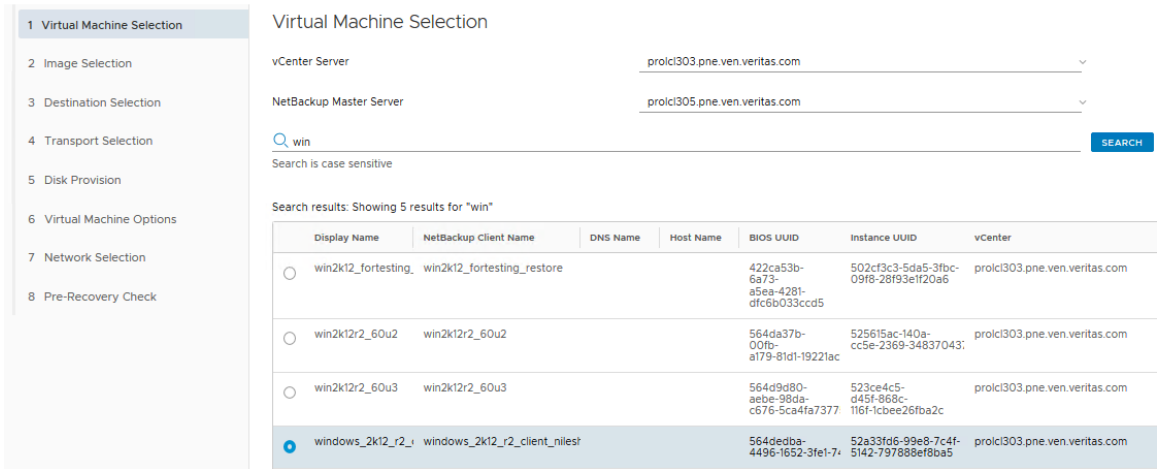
1 Virtual Machine Selection
2 Image Selection
3 Destination Selection
4 Transport Selection
5 Disk Provision
6 Virtual Machine Options
7 Network Selection
8 Pre-Recovery Check

Virtual Machine Selection

vCenter Server
prolcl303.pne.ven.veritas.com

NetBackup Master Server
prolcl305.pne.ven.veritas.com

win
SEARCH
Search is case sensitive

Search results: Showing 5 results for "win"

| | Display Name | NetBackup Client Name | DNS Name | Host Name | BIOS UUID | Instance UUID | vCenter |
|---|---|---|---|---|---|---|---|
| ○ | win2k12_fortesting_ | win2k12_fortesting_restore | | | 422ca53b-6a73-a5ea-4281-dfc6b033ccd5 | 502cf3c3-5da5-3fbc-09f8-28f93e1f20a6 | prolcl303.pne.ven.veritas.com |
| ○ | win2k12r2_60u2 | win2k12r2_60u2 | | | 564da37b-00fb-a179-81d1-19221ac | 525615ac-140a-cc5e-2369-34837043 | prolcl303.pne.ven.veritas.com |
| ○ | win2k12r2_60u3 | win2k12r2_60u3 | | | 564d9d80-aebe-98da-c676-5ca4fa7377 | 523ce4c5-d45f-868c-116f-1cbee26fba2c | prolcl303.pne.ven.veritas.com |
| ● | windows_2k12_r2_( | windows_2k12_r2_client_nilesh | | | 564dedba-4496-1652-3fe1-7 | 52a33fd6-99e8-7c4f-5142-797888ef8ba5 | prolcl303.pne.ven.veritas.com |